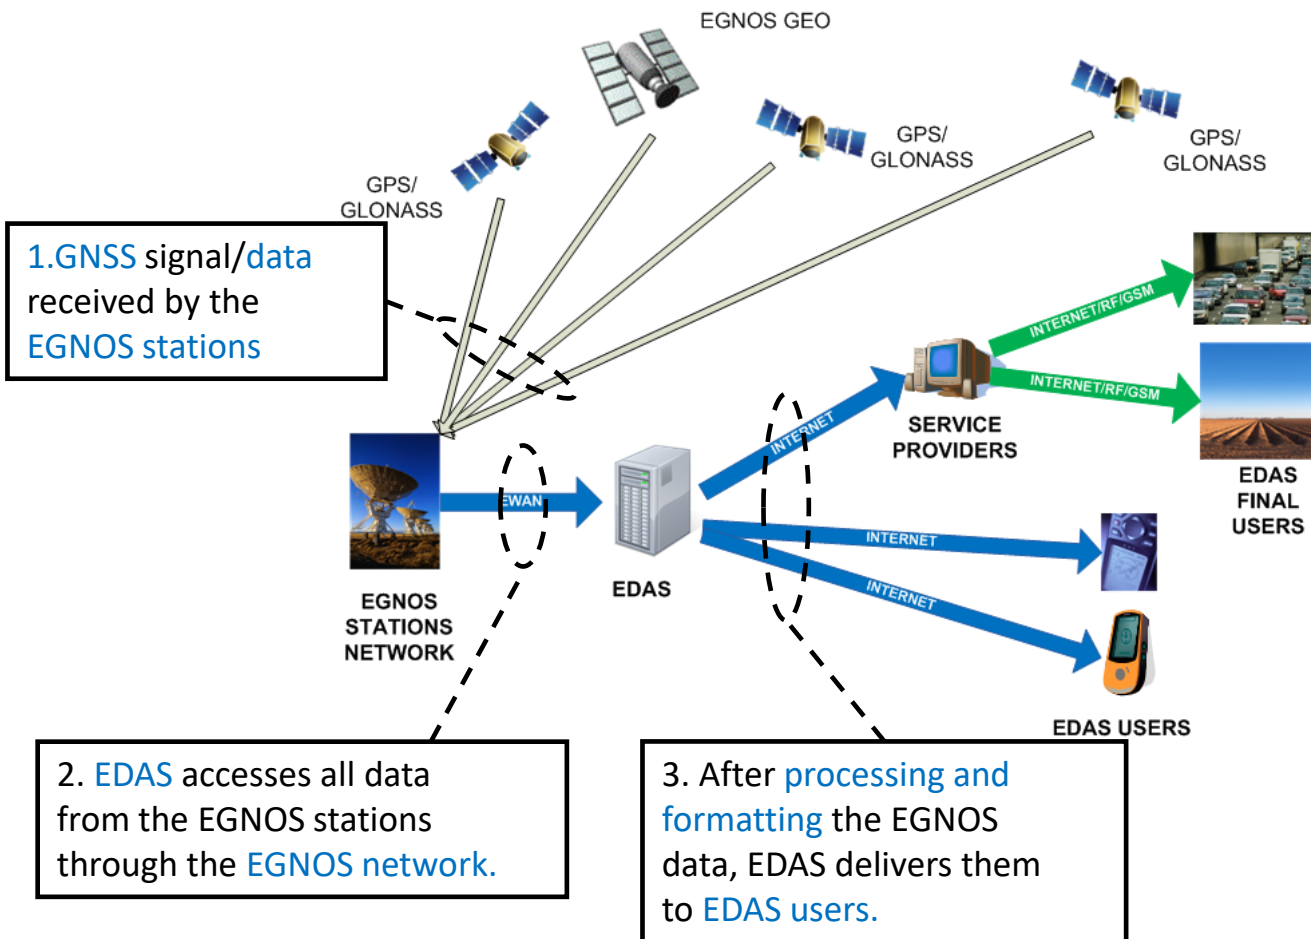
EGNOS GEO

GPS/
GLONASS

GPS/
GLONASS

GPS/
GLONASS

1.GNSS signal/data received by the EGNOS stations

INTERNET/RF/GSM

INTERNET/RF/GSM

INTERNET

SERVICE PROVIDERS

EDAS FINAL USERS

EWAN

EGNOS STATIONS NETWORK

EDAS

INTERNET

INTERNET

EDAS USERS

2. EDAS accesses all data from the EGNOS stations through the EGNOS network.

3. After processing and formatting the EGNOS data, EDAS delivers them to EDAS users.